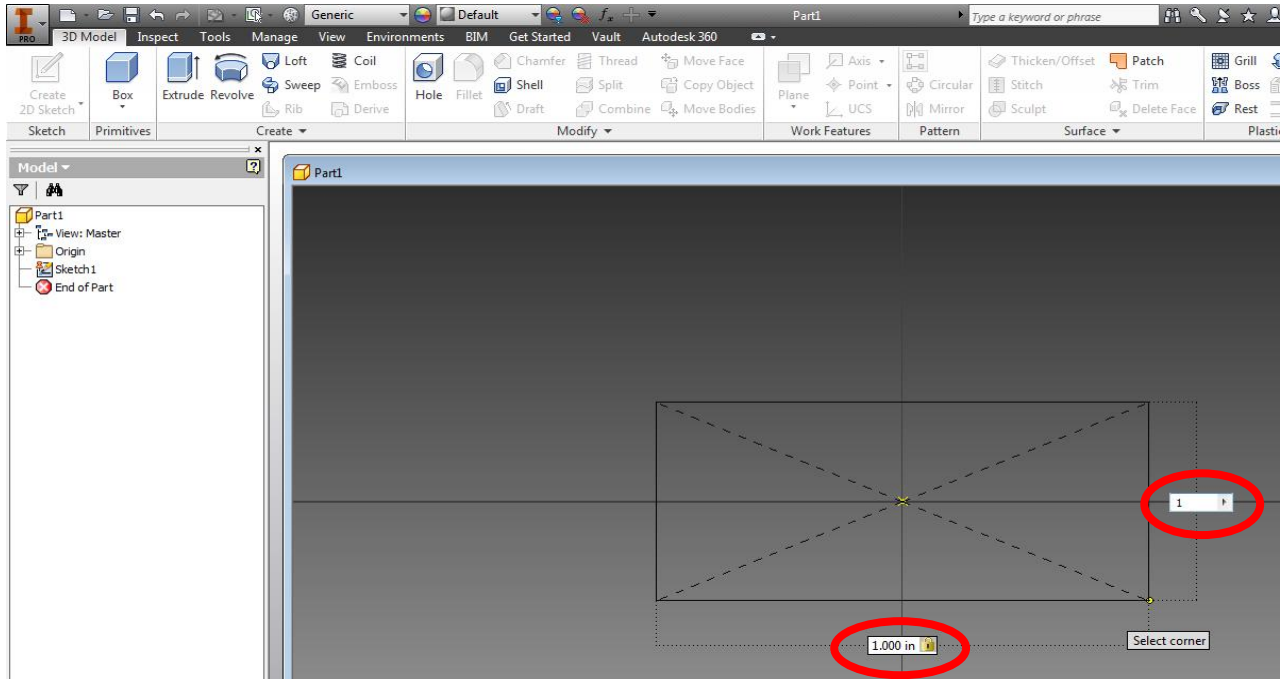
PRO Generic Default Part1 Type a keyword or phrase

3D Model Inspect Tools Manage View Environments BIM Get Started Vault Autodesk 360

Create 2D Sketch
Box
Extrude Revolve
Loft Sweep Rib
Coil Emboss Derive
Hole Fillet
Chamfer Shell Draft
Thread Split Combine
Move Face Copy Object Move Bodies
Plane
Axis Point UCS
Circular Mirror
Thicken/Offset Stitch Sculpt
Patch Trim Delete Face
Grill Boss Rest

Sketch Primitives Create Modify Work Features Pattern Surface Plastic

Model

Part1
View: Master
Origin
Sketch1
End of Part

Part1

1

1.000 in

Select corner